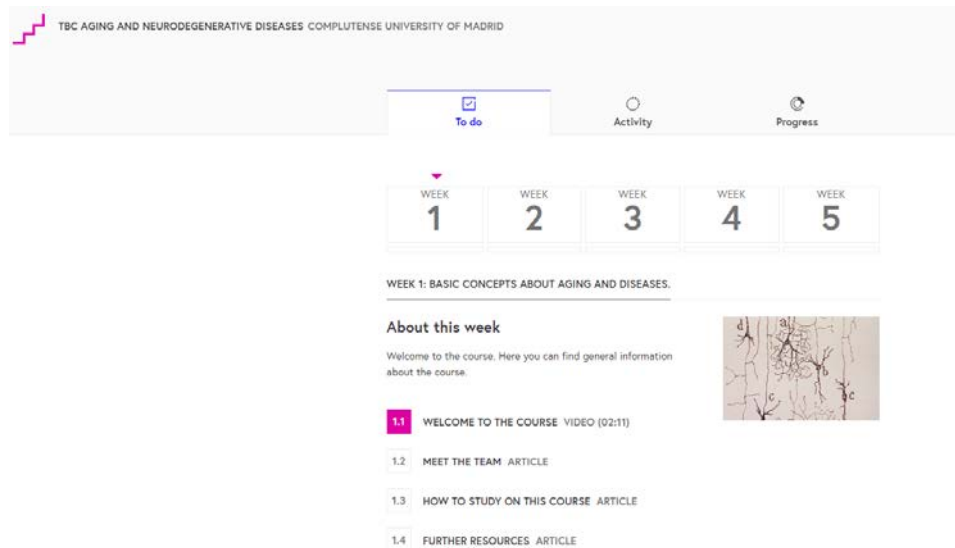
TBC AGING AND NEURODEGENERATIVE DISEASES COMPLUTENSE UNIVERSITY OF MADRID

To do
Activity
Progress

| WEEK 1 | WEEK 2 | WEEK 3 | WEEK 4 | WEEK 5 |
|---|---|---|---|---|

WEEK 1: BASIC CONCEPTS ABOUT AGING AND DISEASES.

About this week

Welcome to the course. Here you can find general information about the course.

1.1 WELCOME TO THE COURSE VIDEO (02:11)

1.2 MEET THE TEAM ARTICLE

1.3 HOW TO STUDY ON THIS COURSE ARTICLE

1.4 FURTHER RESOURCES ARTICLE